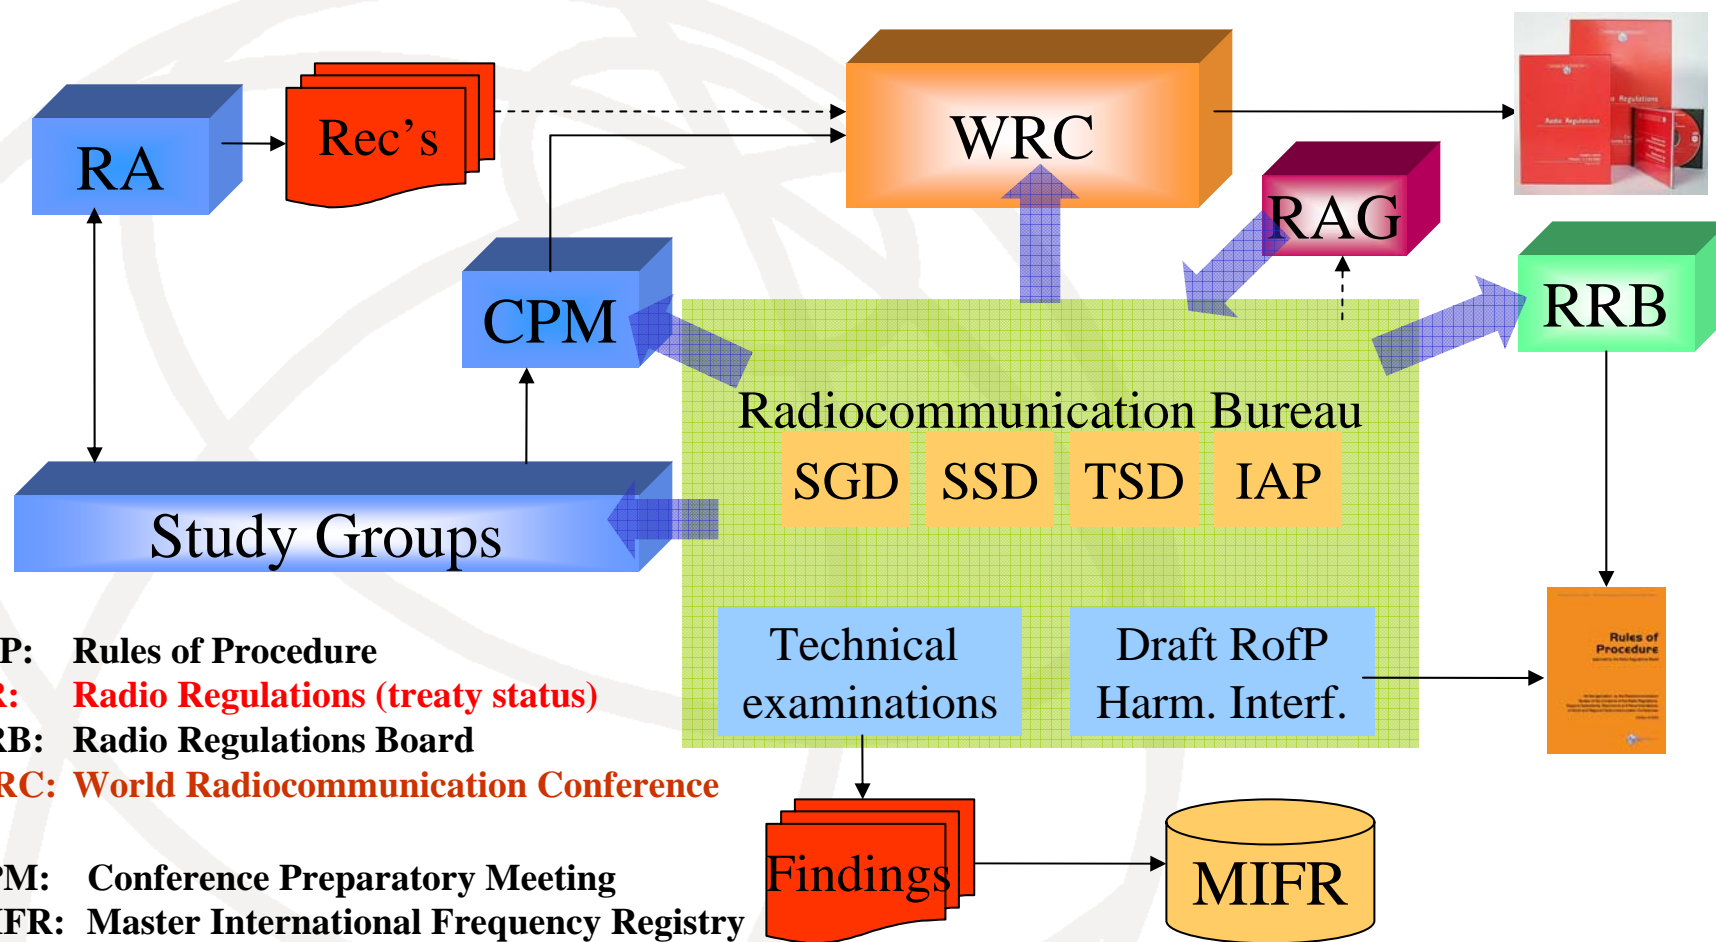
RA

Rec's

WRC

RAG

RRB

CPM

Radiocommunication Bureau

SGD SSD TSD IAP

Study Groups

Technical examinations

Draft RofP Harm. Interf.

Findings

MIFR

Rules of Procedure

P: Rules of Procedure
R: Radio Regulations (treaty status)
RB: Radio Regulations Board
RC: World Radiocommunication Conference

PM: Conference Preparatory Meeting
IFR: Master International Frequency Registry